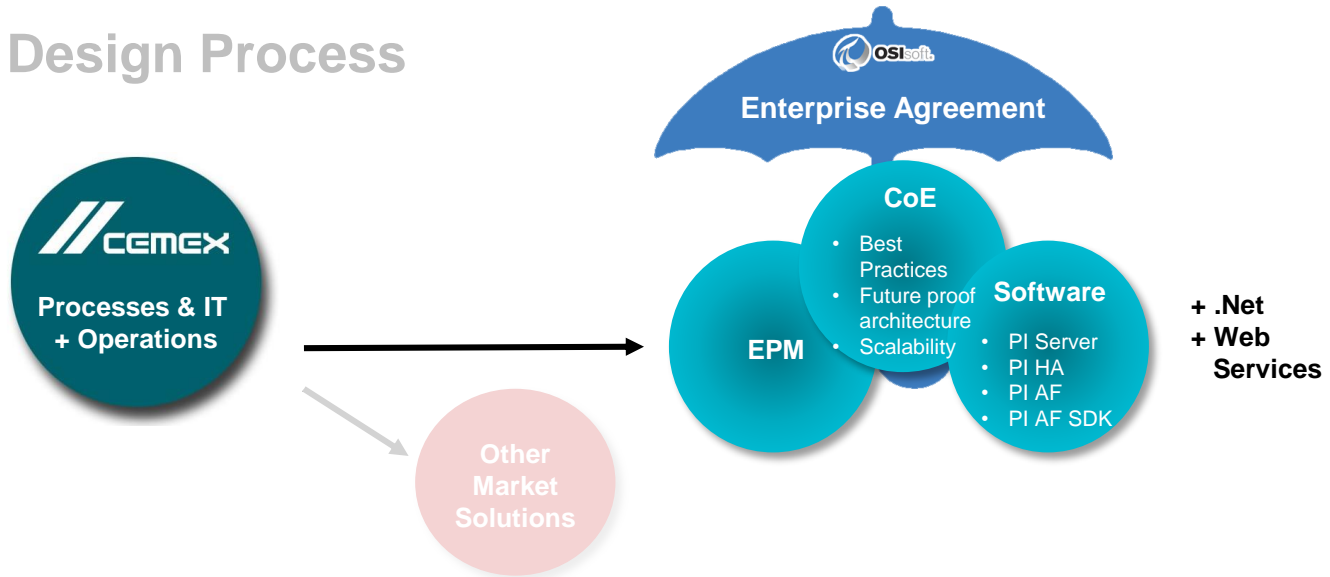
Design Process

CEMEX

Processes & IT + Operations

Other Market Solutions

OSIsoft.

Enterprise Agreement

CoE

- Best Practices
- Future proof architecture
- Scalability

EPM

Software

- PI Server
- PI HA
- PI AF
- PI AF SDK

+ .Net
+ Web Services